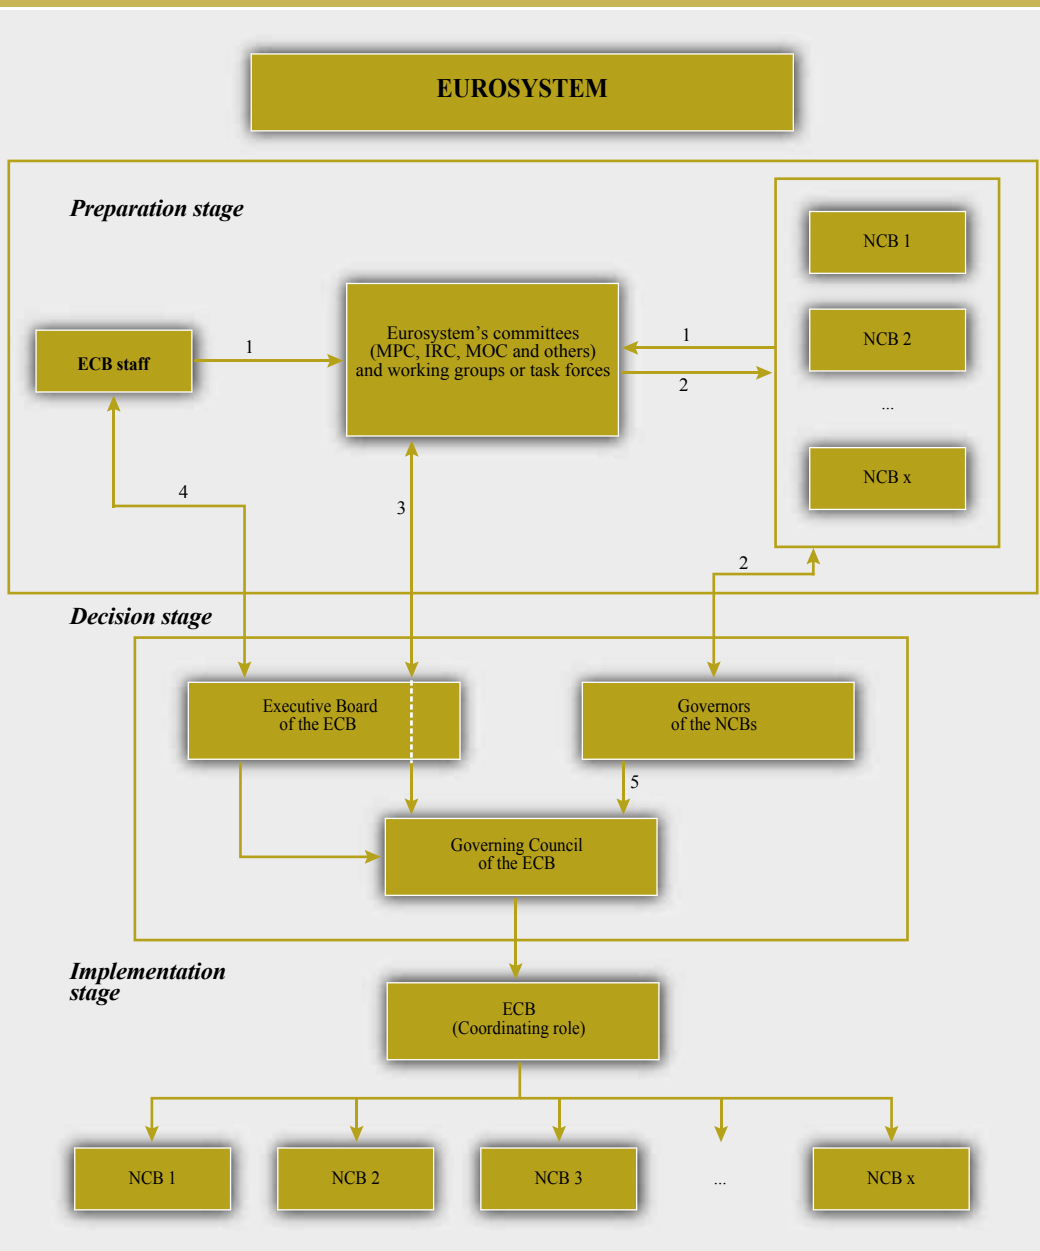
EUROSYSTEM

Preparation stage

NCB 1

NCB 2

...

NCB x

ECB staff

1

Eurosystem's committees (MPC, IRC, MOC and others) and working groups or task forces

1

2

4

3

2

Decision stage

Executive Board of the ECB

Governors of the NCBs

5

Governing Council of the ECB

Implementation stage

ECB (Coordinating role)

NCB 1

NCB 2

NCB 3

...

NCB x